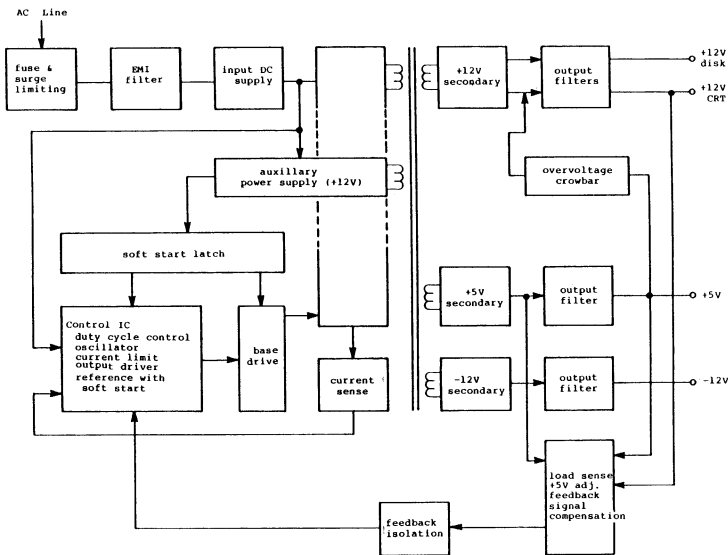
AC Line

fuse & surge limiting

EMI filter

input DC supply

auxillary power supply (+12V)

soft start latch

Control IC
duty cycle control
oscillator
current limit
output driver
reference with soft start

base drive

current sense

+12V secondary

output filters

+12V disk

+12V CRT

overvoltage crowbar

+5V secondary

output filter

+5V

-12V secondary

output filter

-12V

load sense
+5V adj.
feedback
signal
compensation

feedback isolation